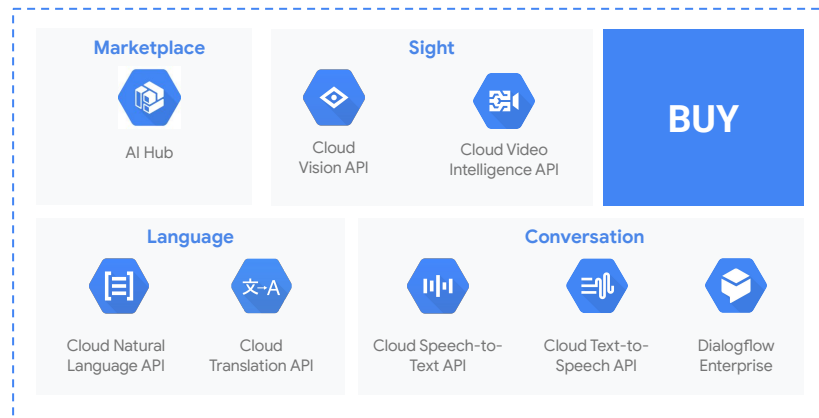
Marketplace

AI Hub

Sight

Cloud Vision API

Cloud Video Intelligence API

BUY

Language

Cloud Natural Language API

文→A

Cloud Translation API

Conversation

Cloud Speech-to-Text API

Cloud Text-to-Speech API

Dialogflow Enterprise